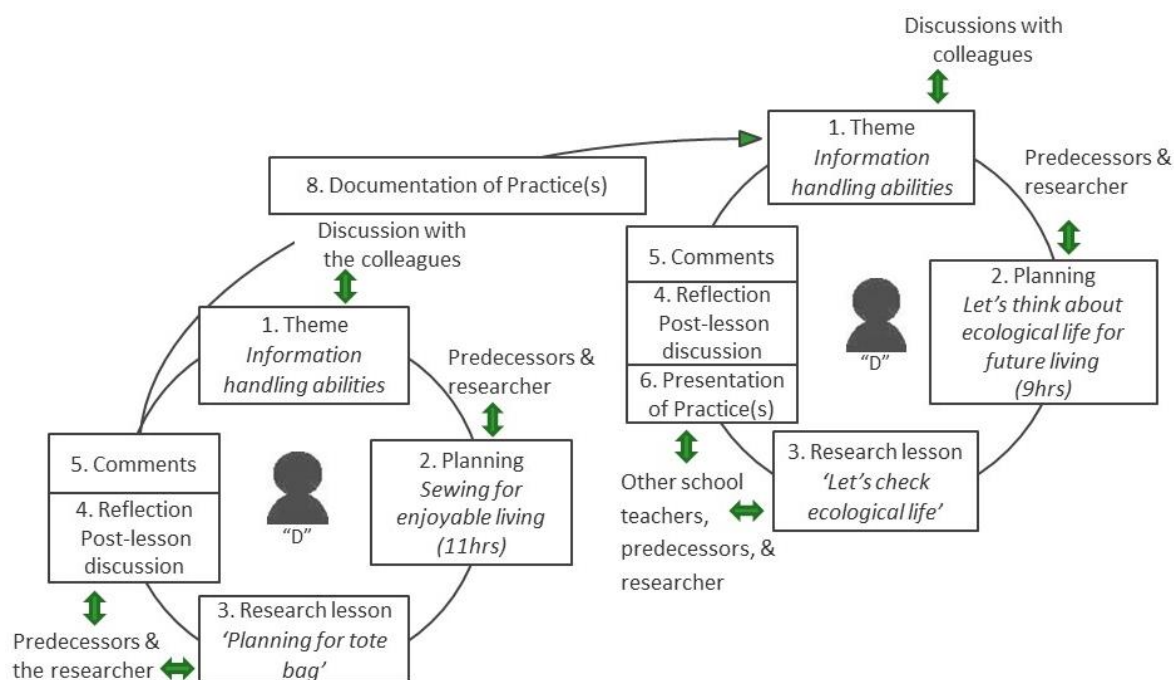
Discussions with colleagues

1. Theme
*Information handling abilities*

Predecessors & researcher

8. Documentation of Practice(s)

Discussion with the colleagues

5. Comments

4. Reflection
Post-lesson discussion

6. Presentation of Practice(s)

2. Planning
*Let's think about ecological life for future living (9hrs)*

"D"

3. Research lesson
*'Let's check ecological life'*

Other school teachers, predecessors, & researcher

1. Theme
*Information handling abilities*

Predecessors & researcher

5. Comments

4. Reflection
Post-lesson discussion

"D"

2. Planning
*Sewing for enjoyable living (11hrs)*

3. Research lesson
*'Planning for tote bag'*

Predecessors & the researcher